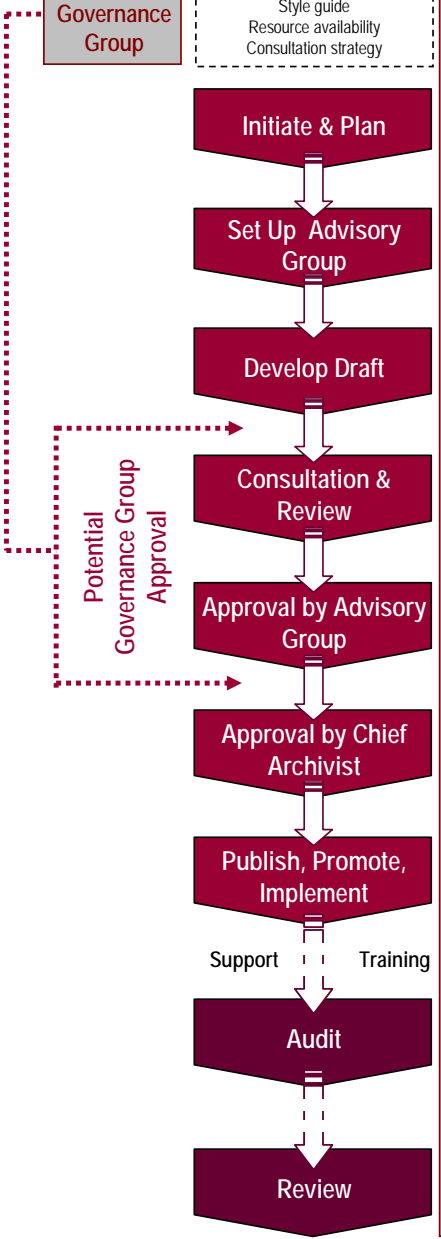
Governance Group

Style guide
Resource availability
Consultation strategy

Initiate & Plan

Set Up Advisory Group

Develop Draft

Potential Governance Group Approval

Consultation & Review

Approval by Advisory Group

Approval by Chief Archivist

Publish, Promote, Implement

Support

Training

Audit

Review